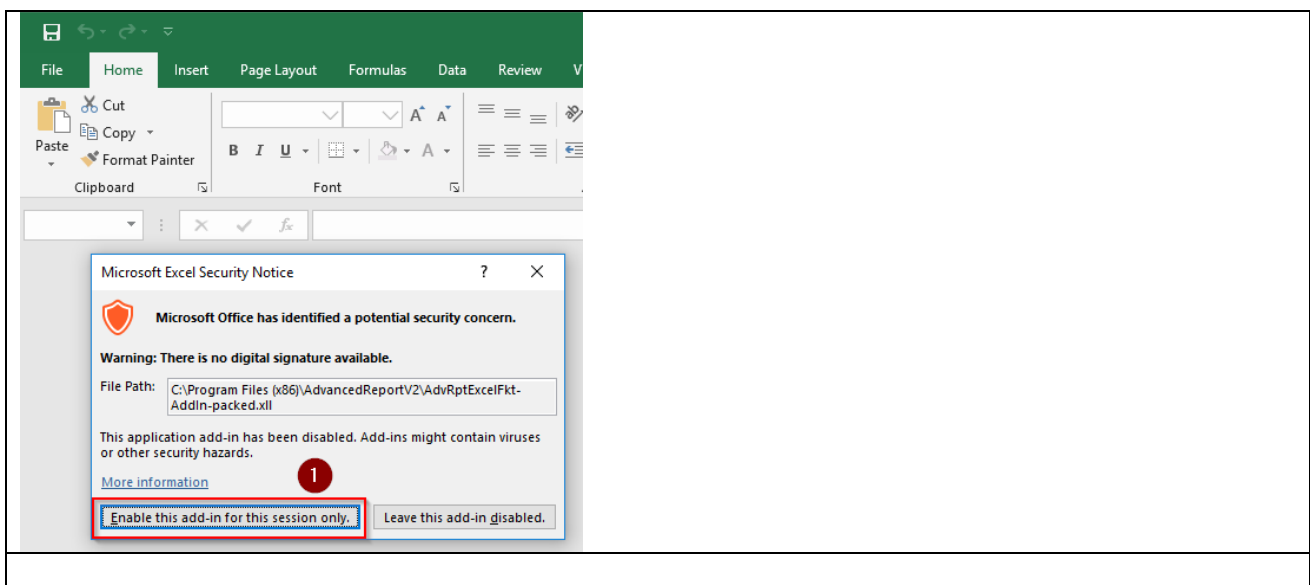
File Home Insert Page Layout Formulas Data Review V

Paste

Cut

Copy

Format Painter

Clipboard

A A

B I U

A

Font

fx

Microsoft Excel Security Notice ? ✕

Microsoft Office has identified a potential security concern.

Warning: There is no digital signature available.

File Path: C:\Program Files (x86)\AdvancedReportV2\AdvRptExcelFkt-AddIn-packed.xll

This application add-in has been disabled. Add-ins might contain viruses or other security hazards.

More information

1

Enable this add-in for this session only.

Leave this add-in disabled.